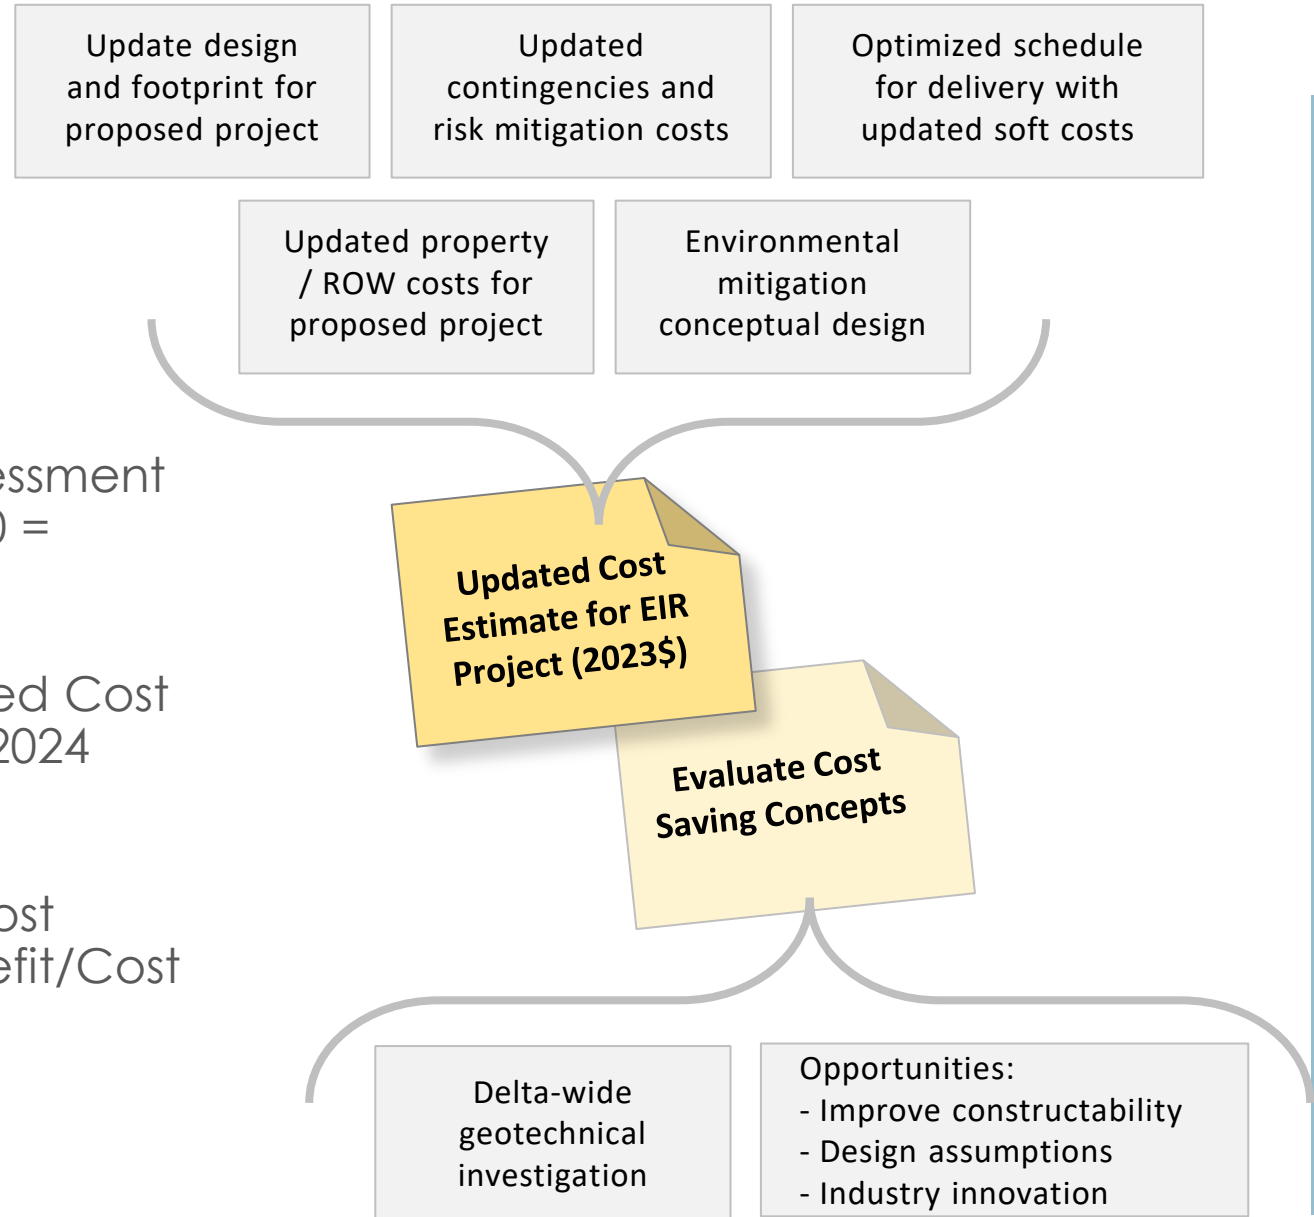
Update design and footprint for proposed project

Updated contingencies and risk mitigation costs

Optimized schedule for delivery with updated soft costs

Updated property / ROW costs for proposed project

Environmental mitigation conceptual design

essment
) =

ed Cost
2024

ost
efit/Cost

Updated Cost Estimate for EIR Project (2023$)

Evaluate Cost Saving Concepts

Delta-wide geotechnical investigation

Opportunities:
- Improve constructability
- Design assumptions
- Industry innovation